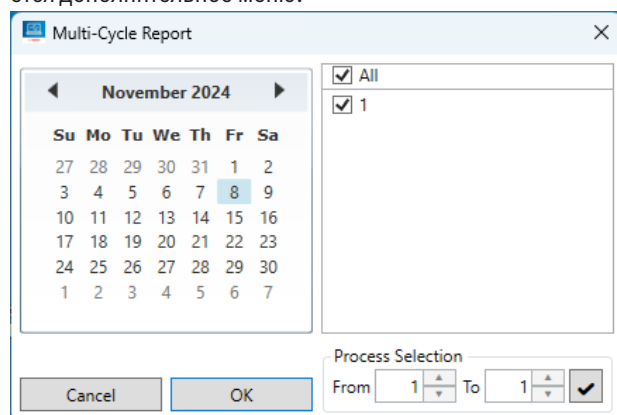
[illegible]

Multi-Cycle Report

November 2024

| Su | Mo | Tu | We | Th | Fr | Sa |
|---|---|---|---|---|---|---|
| 27 | 28 | 29 | 30 | 31 | 1 | 2 |
| 3 | 4 | 5 | 6 | 7 | 8 | 9 |
| 10 | 11 | 12 | 13 | 14 | 15 | 16 |
| 17 | 18 | 19 | 20 | 21 | 22 | 23 |
| 24 | 25 | 26 | 27 | 28 | 29 | 30 |
| 1 | 2 | 3 | 4 | 5 | 6 | 7 |

All
1

Process Selection
From 1 To 1

Cancel
OK